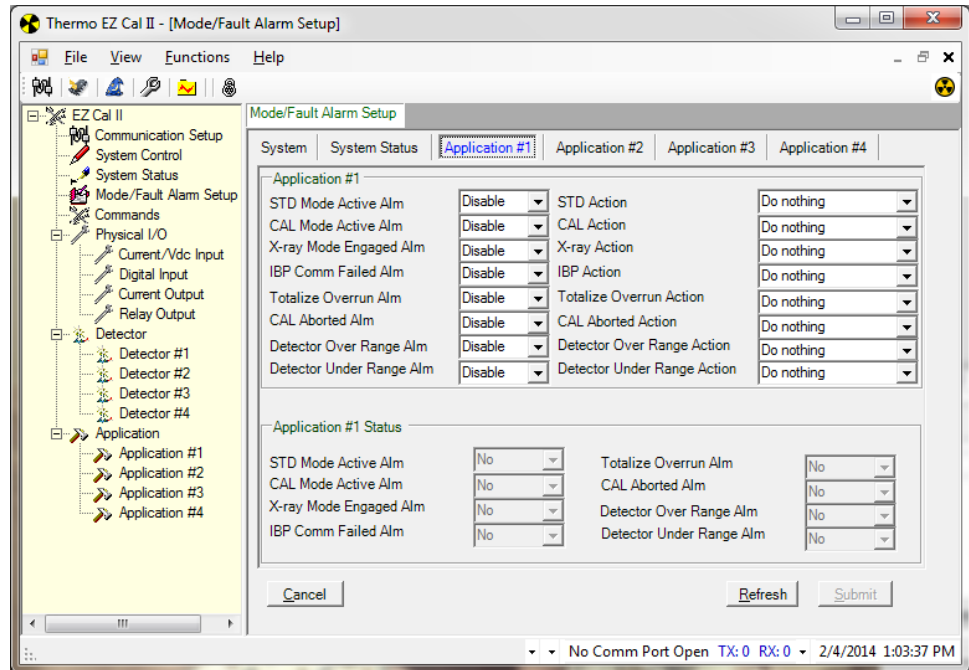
Thermo EZ Cal II - [Mode/Fault Alarm Setup]

File View Functions Help

EZ Cal II
Communication Setup
System Control
System Status
Mode/Fault Alarm Setup
Commands
Physical I/O
Current/Vdc Input
Digital Input
Current Output
Relay Output
Detector
Detector #1
Detector #2
Detector #3
Detector #4
Application
Application #1
Application #2
Application #3
Application #4

Mode/Fault Alarm Setup

System | System Status | Application #1 | Application #2 | Application #3 | Application #4

Application #1

| | | | |
|---|---|---|---|
| STD Mode Active Alm | Disable | STD Action | Do nothing |
| CAL Mode Active Alm | Disable | CAL Action | Do nothing |
| X-ray Mode Engaged Alm | Disable | X-ray Action | Do nothing |
| IBP Comm Failed Alm | Disable | IBP Action | Do nothing |
| Totalize Overrun Alm | Disable | Totalize Overrun Action | Do nothing |
| CAL Aborted Alm | Disable | CAL Aborted Action | Do nothing |
| Detector Over Range Alm | Disable | Detector Over Range Action | Do nothing |
| Detector Under Range Alm | Disable | Detector Under Range Action | Do nothing |

Application #1 Status

| | | | |
|---|---|---|---|
| STD Mode Active Alm | No | Totalize Overrun Alm | No |
| CAL Mode Active Alm | No | CAL Aborted Alm | No |
| X-ray Mode Engaged Alm | No | Detector Over Range Alm | No |
| IBP Comm Failed Alm | No | Detector Under Range Alm | No |

Cancel Refresh Submit

No Comm Port Open TX: 0 RX: 0 2/4/2014 1:03:37 PM